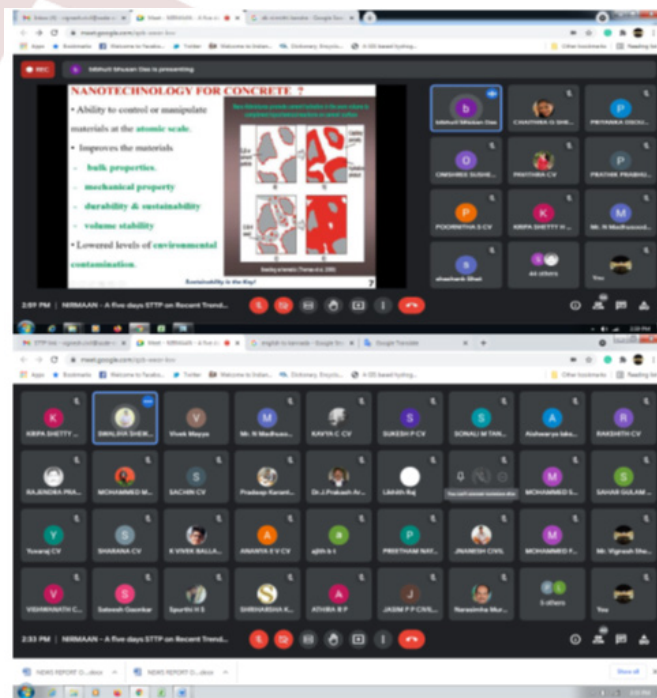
Mithun Bhusan Das is presenting

NANOTECHNOLOGY FOR CONCRETE ?

• Ability to control or manipulate materials at the atomic scale.

• Improves the materials

- bulk properties.

- mechanical property

- durability & sustainability

- volume stability

• Lowered levels of environmental contamination.

Sustainability is the Key!

7

Mithun Bhusan Das

CHAITHRA G SHE

PRIYANKA DSOU

OMSHREE SUSHE

PRATHIMA CV

PRATHIK PRABHU

POORNITHA S CV

KRIPA SHETTY H

Mr. N Madhusud

shashank Shet

44 others

You

2:07 PM | NIRMAAN - A five days STTP on Recent Trend...

KRIPA SHETTY

SWALIHA SHEIK

Vivek Mayya

Mr. N Madhusu

KAVYA C CV

SUKESH P CV

SONALI M TAIL

Aishwarya lako

RAKSHITH CV

RAJENDRA PRA

MOHAMMED M

SACHIN CV

Pradeep Karant

Dr.J.Prakash Ar

Likhith Raj

MOHAMMED S

SAHAR GULAM

Yuvaraj CV

SHARANA CV

K VIVEK BALLA

ANANYA E V CV

ajith k s

PREETHAM NAY

JNANESH CIVIL

MOHAMMED F

Mr. Vignesh She

VISHWANATH C

Sabeesh Gaonkar

Spurthi H S

SHRIHARSHA K

ATHIRA B P

JASIM P P CIVIL

Narasimha Mur

5 others

You

2:33 PM | NIRMAAN - A five days STTP on Recent Trend...

NEWS REPORT D....docx

NEWS REPORT D....docx

Show all